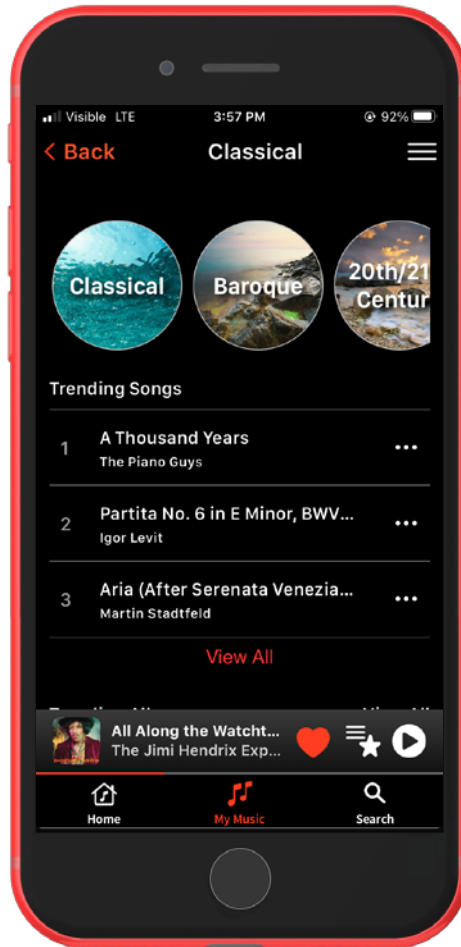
Visible LTE 3:57 PM 92%

< Back Classical

Classical

Baroque

20th/21 Centur

Trending Songs

1 A Thousand Years
The Piano Guys

2 Partita No. 6 in E Minor, BWV...
Igor Levit

3 Aria (After Serenata Venezia...
Martin Stadtfeld

View All

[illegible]

All Along the Watcht...
The Jimi Hendrix Exp...

Home

My Music

Search